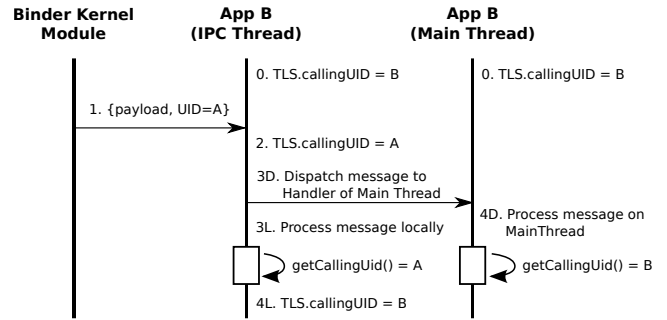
Binder Kernel Module

App B (IPC Thread)

App B (Main Thread)

0. TLS.callingUID = B

0. TLS.callingUID = B

1. {payload, UID=A}

2. TLS.callingUID = A

3D. Dispatch message to Handler of Main Thread

4D. Process message on MainThread

3L. Process message locally

getCallingUid() = A

getCallingUid() = B

4L. TLS.callingUID = B